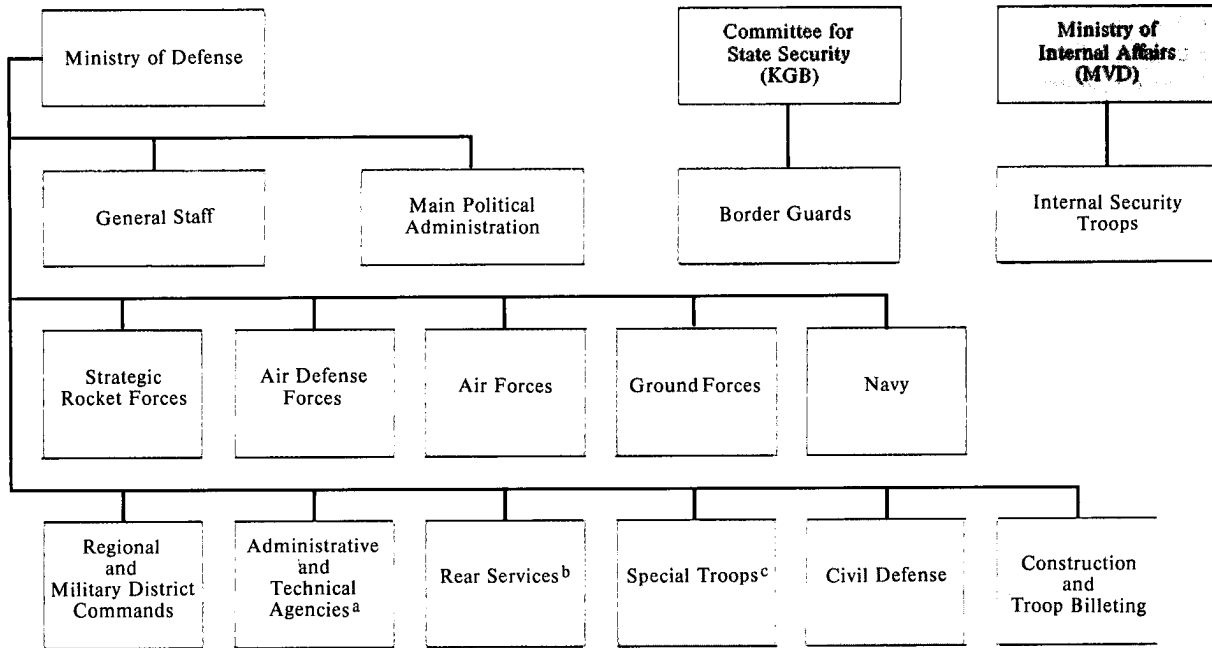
Ministry of Defense

Committee for State Security (KGB)

Ministry of Internal Affairs (MVD)

General Staff

Main Political Administration

Border Guards

Internal Security Troops

Strategic Rocket Forces

Air Defense Forces

Air Forces

Ground Forces

Navy

Regional and Military District Commands

Administrative and Technical Agencies$^{a}$

Rear Services$^{b}$

Special Troops$^{c}$

Civil Defense

Construction and Troop Billeting